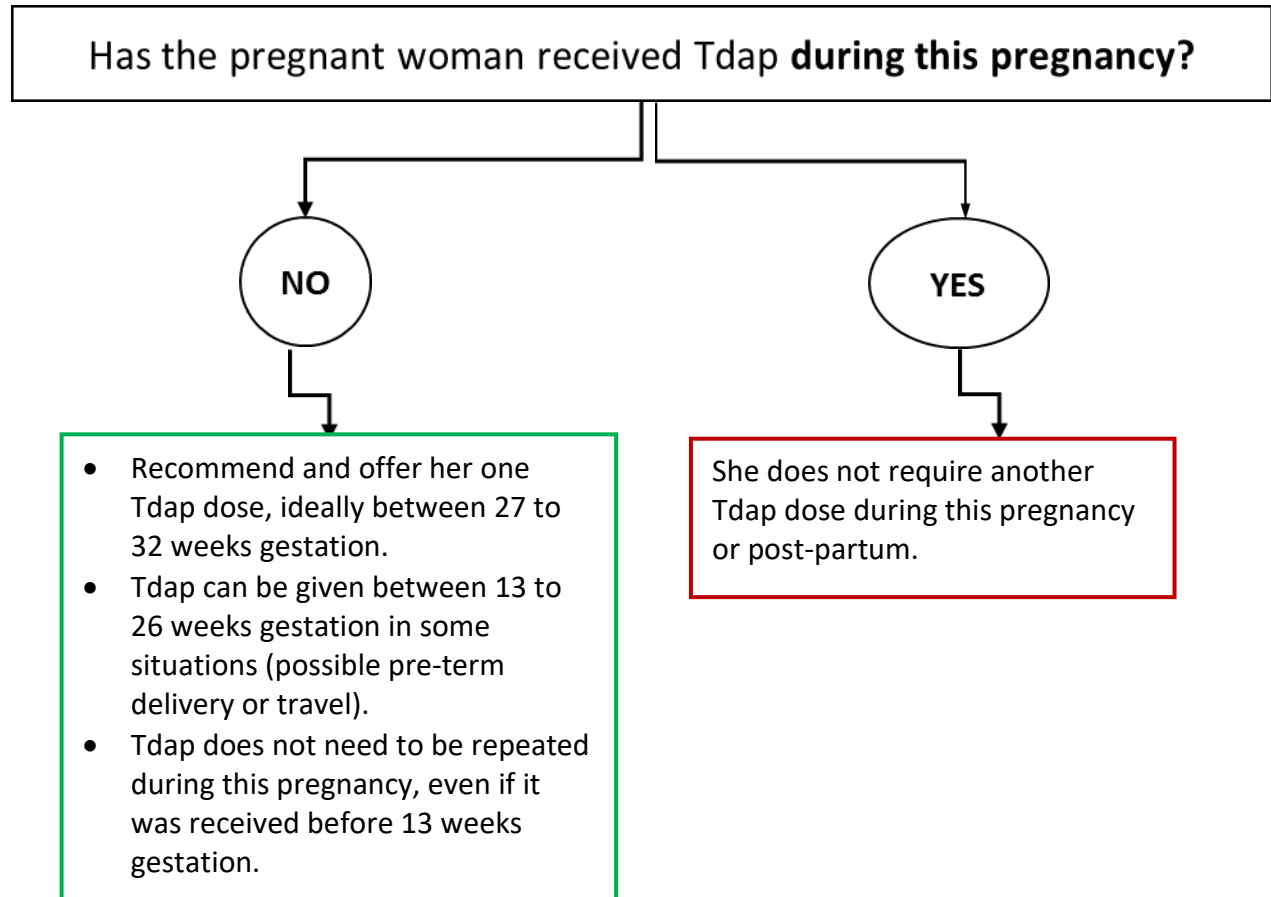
Has the pregnant woman received Tdap during this pregnancy?

NO

YES

- Recommend and offer her one Tdap dose, ideally between 27 to 32 weeks gestation.
- Tdap can be given between 13 to 26 weeks gestation in some situations (possible pre-term delivery or travel).
- Tdap does not need to be repeated during this pregnancy, even if it was received before 13 weeks gestation.

She does not require another Tdap dose during this pregnancy or post-partum.